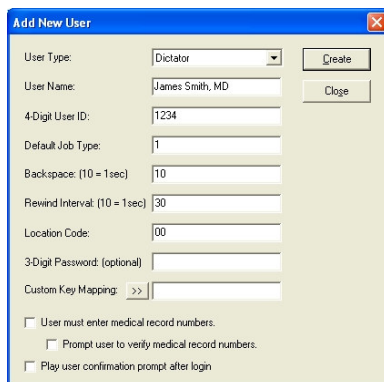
Add New User

User Type: Dictator

User Name: James Smith, MD

4-Digit User ID: 1234

Default Job Type: 1

Backspace: (10 = 1sec) 10

Rewind Interval: (10 = 1sec) 30

Location Code: 00

3-Digit Password: (optional)

Custom Key Mapping: >>

Create

Close

User must enter medical record numbers.

Prompt user to verify medical record numbers.

Play user confirmation prompt after login